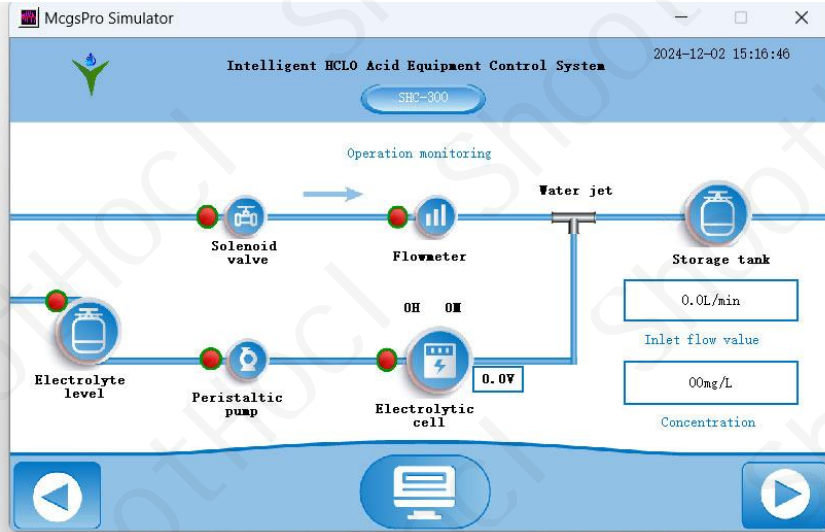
McgsPro Simulator

Intelligent HCLO Acid Equipment Control System

2024-12-02 15:16:46

SHC-300

Operation monitoring

Water jet

Solenoid valve

Flowmeter

Storage tank

0H 0M

0.0L/min

Inlet flow value

Electrolyte level

Peristaltic pump

Electrolytic cell

0.0V

00mg/L

Concentration